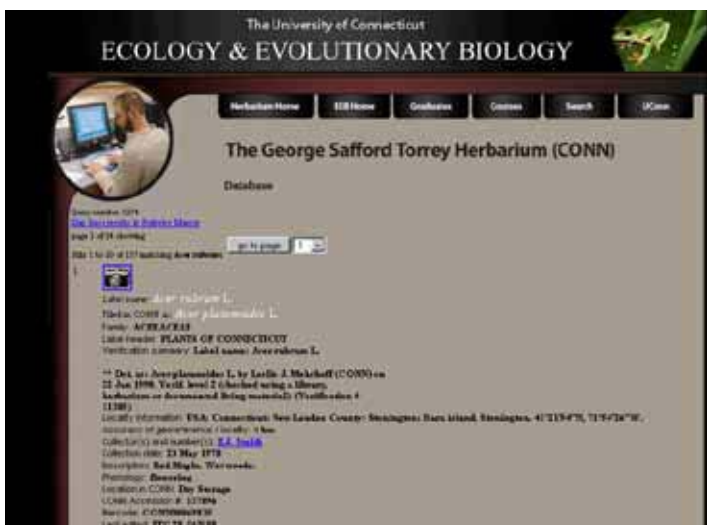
The University of Connecticut
ECOLOGY & EVOLUTIONARY BIOLOGY

Herbarium Home | EEB Home | Graduates | Courses | Search | UConn

The George Safford Torrey Herbarium (CONN)

Database

Query number: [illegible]
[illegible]
page 1 of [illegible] showing

go to page 1

Hits 1 to 10 of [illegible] matching Acer rubrum

1.

Label name: Acer rubrum L.
Filed in CONN as: Acer platanoides L.
Family: ACERACEAE
Label header: PLANTS OF CONNECTICUT
Verification summary: Label name: Acer rubrum L.

** Det. as: Acer platanoides L. by Leslie J. Mehrhoff (CONN) on 22 Jun 1998. Verif. level 2 (checked using a library, herbarium or documented living material) (Verification # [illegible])
Locality information: USA: Connecticut: New London County: Stonington: Barn island, Stonington, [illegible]
Accuracy of georeference / Locality: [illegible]
Collector(s) and number(s): E.E. Smith
Collection date: 23 May 1978
Description: Red Maple. Warwoods.
Phenology: Flowering
Location in CONN: Dry Storage
CONN Accession #: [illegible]
Barcode: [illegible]
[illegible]